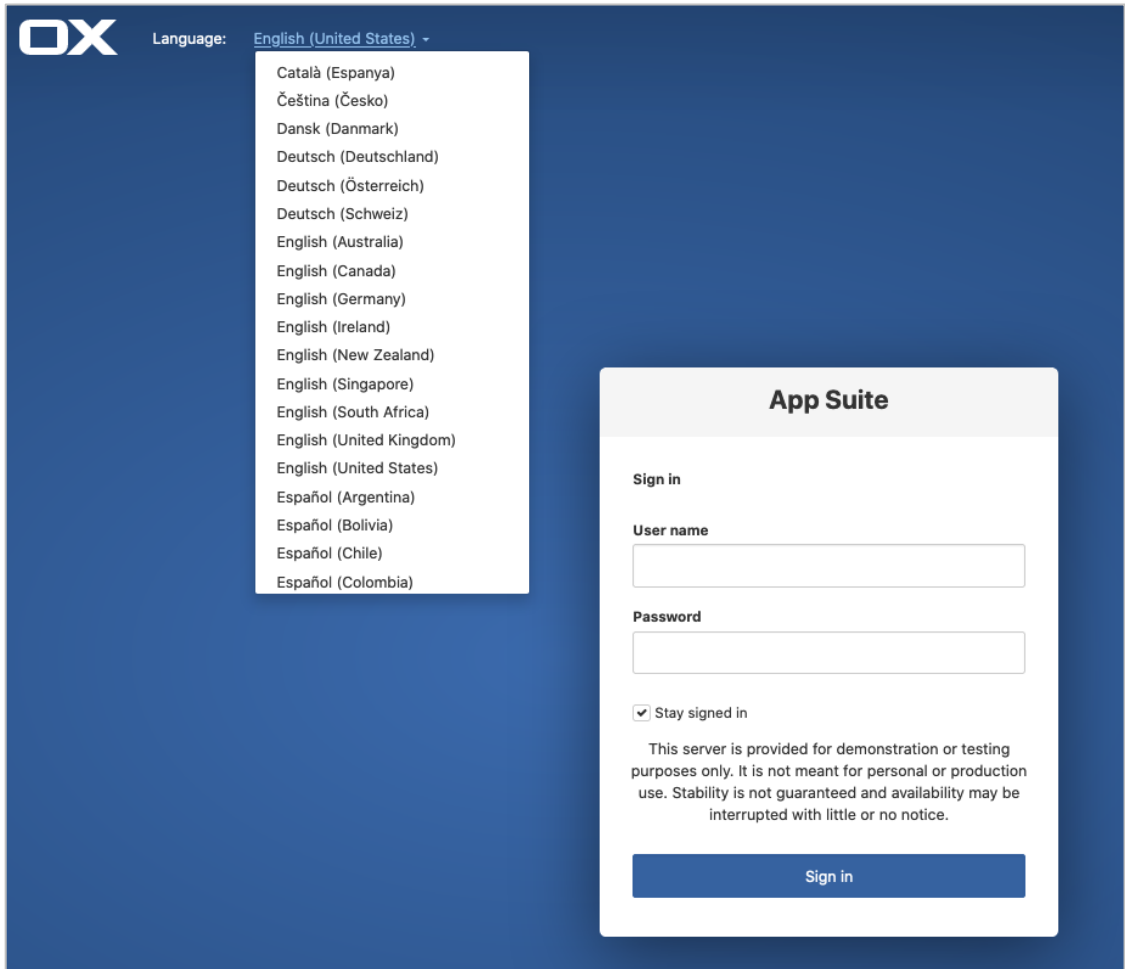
OX

Language: English (United States)

Català (Espanya)
Čeština (Česko)
Dansk (Danmark)
Deutsch (Deutschland)
Deutsch (Österreich)
Deutsch (Schweiz)
English (Australia)
English (Canada)
English (Germany)
English (Ireland)
English (New Zealand)
English (Singapore)
English (South Africa)
English (United Kingdom)
English (United States)
Español (Argentina)
Español (Bolivia)
Español (Chile)
Español (Colombia)

App Suite

Sign in

User name

Password

Stay signed in

This server is provided for demonstration or testing purposes only. It is not meant for personal or production use. Stability is not guaranteed and availability may be interrupted with little or no notice.

Sign in